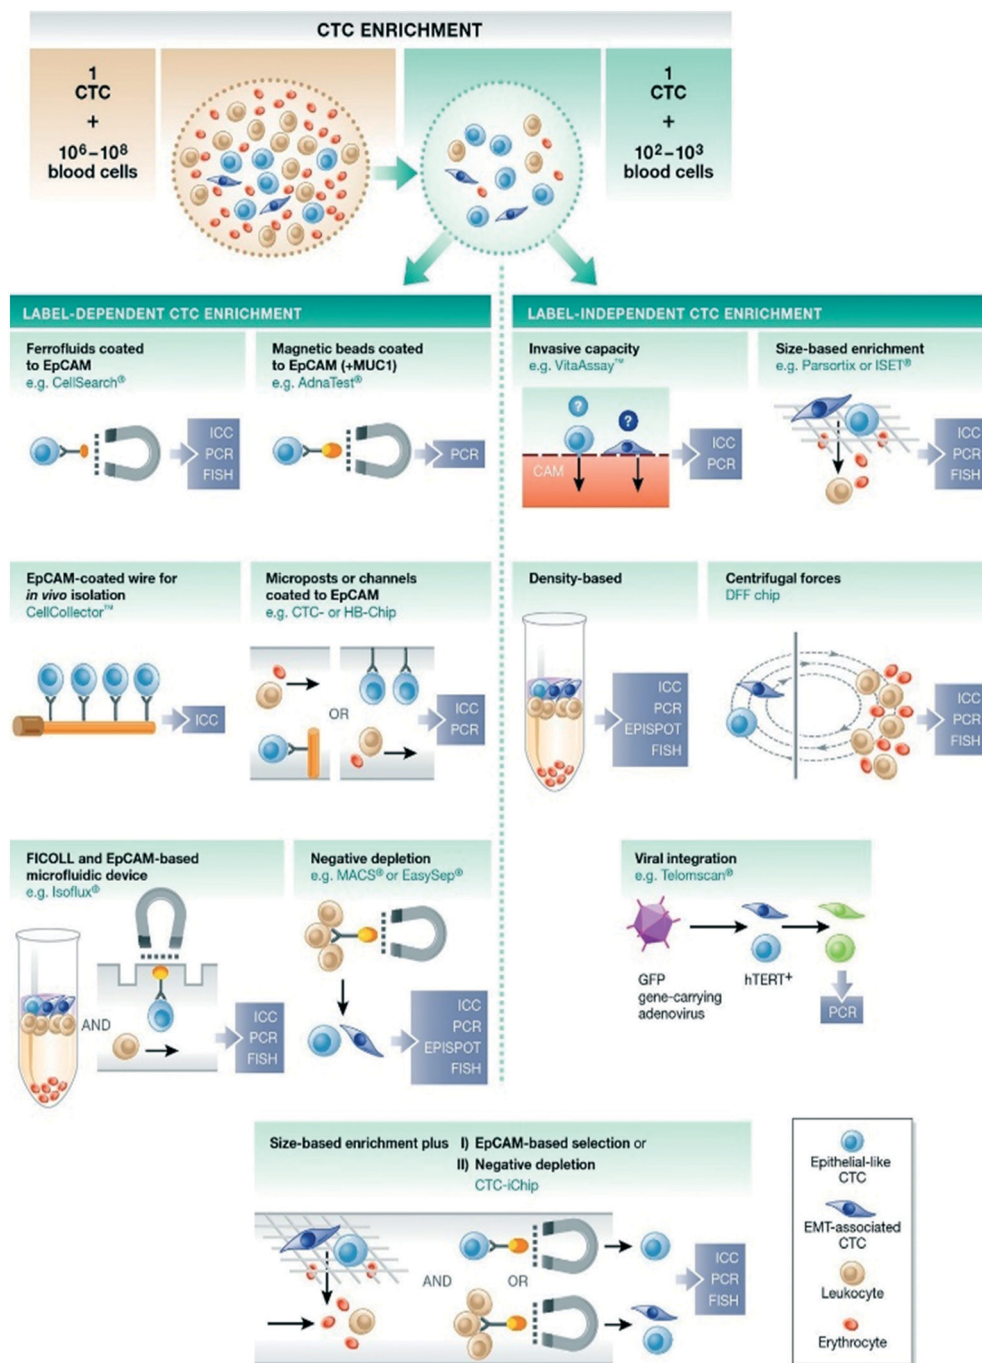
CTC ENRICHMENT

1 CTC + $10^6$–$10^8$ blood cells

1 CTC + $10^2$–$10^3$ blood cells

LABEL-DEPENDENT CTC ENRICHMENT

Ferrofluids coated to EpCAM
e.g. CellSearch®

ICC
PCR
FISH

Magnetic beads coated to EpCAM (+MUC1)
e.g. AdnaTest®

PCR

EpCAM-coated wire for *in vivo* isolation
CellCollector™

ICC

Microposts or channels coated to EpCAM
e.g. CTC- or HB-Chip

OR

ICC
PCR

FICOLL and EpCAM-based microfluidic device
e.g. Isoflux®

AND

ICC
PCR
FISH

Negative depletion
e.g. MACS® or EasySep®

ICC
PCR
EPISPOT
FISH

LABEL-INDEPENDENT CTC ENRICHMENT

Invasive capacity
e.g. VitaAssay™

?
?
CAM

ICC
PCR

Size-based enrichment
e.g. Parsortix or ISET®

ICC
PCR
FISH

Density-based

ICC
PCR
EPISPOT
FISH

Centrifugal forces
DFF chip

ICC
PCR
FISH

Viral integration
e.g. Telomscan®

GFP gene-carrying adenovirus

hTERT+

PCR

Size-based enrichment plus I) EpCAM-based selection or
II) Negative depletion
CTC-iChip

AND

OR

ICC
PCR
FISH

Epithelial-like CTC

EMT-associated CTC

Leukocyte

Erythrocyte